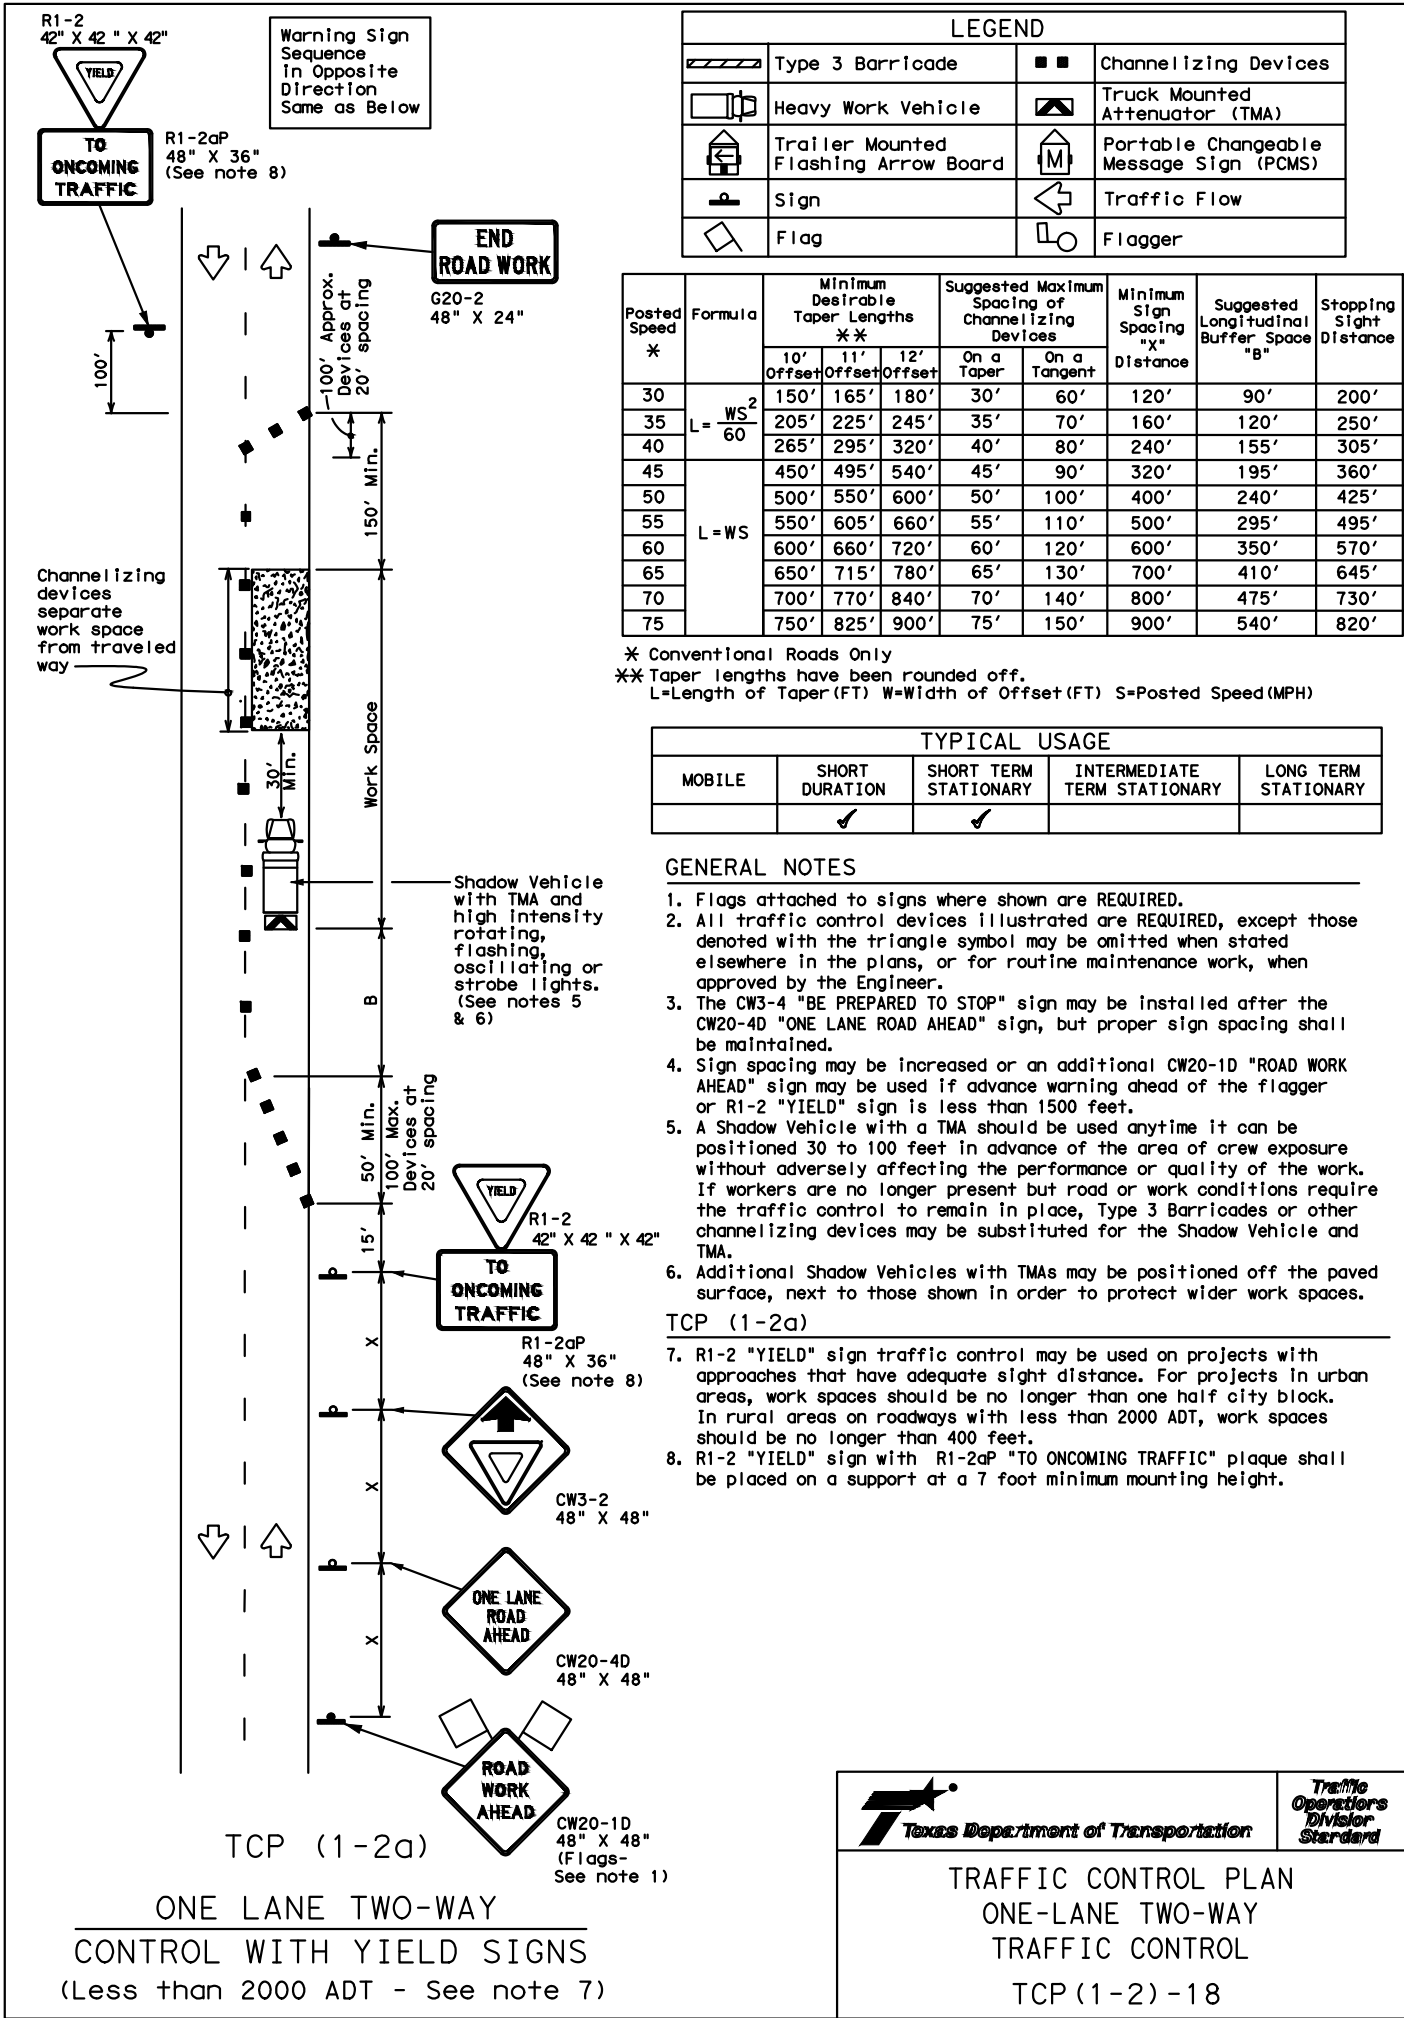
R1-2
42" X 42 " X 42"

YIELD

TO ONCOMING TRAFFIC

R1-2aP
48" X 36"
(See note 8)

Warning Sign Sequence in Opposite Direction Same as Below

END ROAD WORK

G20-2
48" X 24"

100' Approx. Devices at 20' spacing

100'

150' Min.

Channelizing devices separate work space from traveled way

Work Space

30' Min.

Shadow Vehicle with TMA and high intensity rotating, flashing, oscillating or strobe lights. (See notes 5 & 6)

B

50' Min.

100' Max. Devices at 20' spacing

YIELD

R1-2
42" X 42 " X 42"

15'

TO ONCOMING TRAFFIC

R1-2aP
48" X 36"
(See note 8)

X

CW3-2
48" X 48"

X

ONE LANE ROAD AHEAD

CW20-4D
48" X 48"

X

ROAD WORK AHEAD

CW20-1D
48" X 48"
(Flags- See note 1)

TCP (1-2a)

ONE LANE TWO-WAY
CONTROL WITH YIELD SIGNS
(Less than 2000 ADT - See note 7)

| LEGEND | | | |
|---|---|---|---|
| | Type 3 Barricade | | Channelizing Devices |
| | Heavy Work Vehicle | | Truck Mounted Attenuator (TMA) |
| | Trailer Mounted Flashing Arrow Board | M | Portable Changeable Message Sign (PCMS) |
| | Sign | | Traffic Flow |
| | Flag | | Flagger |

| Posted Speed * | Formula | Minimum Desirable Taper Lengths ** 10' Offset | 11' Offset | 12' Offset | Suggested Maximum Spacing of Channelizing Devices On a Taper | On a Tangent | Minimum Sign Spacing "X" Distance | Suggested Longitudinal Buffer Space "B" | Stopping Sight Distance |
|---|---|---|---|---|---|---|---|---|---|
| 30 | $L=\frac{WS^2}{60}$ | 150' | 165' | 180' | 30' | 60' | 120' | 90' | 200' |
| 35 | | 205' | 225' | 245' | 35' | 70' | 160' | 120' | 250' |
| 40 | | 265' | 295' | 320' | 40' | 80' | 240' | 155' | 305' |
| 45 | L=WS | 450' | 495' | 540' | 45' | 90' | 320' | 195' | 360' |
| 50 | | 500' | 550' | 600' | 50' | 100' | 400' | 240' | 425' |
| 55 | | 550' | 605' | 660' | 55' | 110' | 500' | 295' | 495' |
| 60 | | 600' | 660' | 720' | 60' | 120' | 600' | 350' | 570' |
| 65 | | 650' | 715' | 780' | 65' | 130' | 700' | 410' | 645' |
| 70 | | 700' | 770' | 840' | 70' | 140' | 800' | 475' | 730' |
| 75 | | 750' | 825' | 900' | 75' | 150' | 900' | 540' | 820' |

* Conventional Roads Only
** Taper lengths have been rounded off.
L=Length of Taper(FT) W=Width of Offset(FT) S=Posted Speed(MPH)

| TYPICAL USAGE | | | | |
|---|---|---|---|---|
| MOBILE | SHORT DURATION | SHORT TERM STATIONARY | INTERMEDIATE TERM STATIONARY | LONG TERM STATIONARY |
| | ✓ | ✓ | | |

GENERAL NOTES
1. Flags attached to signs where shown are REQUIRED.
2. All traffic control devices illustrated are REQUIRED, except those denoted with the triangle symbol may be omitted when stated elsewhere in the plans, or for routine maintenance work, when approved by the Engineer.
3. The CW3-4 "BE PREPARED TO STOP" sign may be installed after the CW20-4D "ONE LANE ROAD AHEAD" sign, but proper sign spacing shall be maintained.
4. Sign spacing may be increased or an additional CW20-1D "ROAD WORK AHEAD" sign may be used if advance warning ahead of the flagger or R1-2 "YIELD" sign is less than 1500 feet.
5. A Shadow Vehicle with a TMA should be used anytime it can be positioned 30 to 100 feet in advance of the area of crew exposure without adversely affecting the performance or quality of the work. If workers are no longer present but road or work conditions require the traffic control to remain in place, Type 3 Barricades or other channelizing devices may be substituted for the Shadow Vehicle and TMA.
6. Additional Shadow Vehicles with TMAs may be positioned off the paved surface, next to those shown in order to protect wider work spaces.

TCP (1-2a)
7. R1-2 "YIELD" sign traffic control may be used on projects with approaches that have adequate sight distance. For projects in urban areas, work spaces should be no longer than one half city block. In rural areas on roadways with less than 2000 ADT, work spaces should be no longer than 400 feet.
8. R1-2 "YIELD" sign with R1-2aP "TO ONCOMING TRAFFIC" plaque shall be placed on a support at a 7 foot minimum mounting height.

Texas Department of Transportation
Traffic Operations Division Standard

TRAFFIC CONTROL PLAN
ONE-LANE TWO-WAY
TRAFFIC CONTROL
TCP(1-2)-18